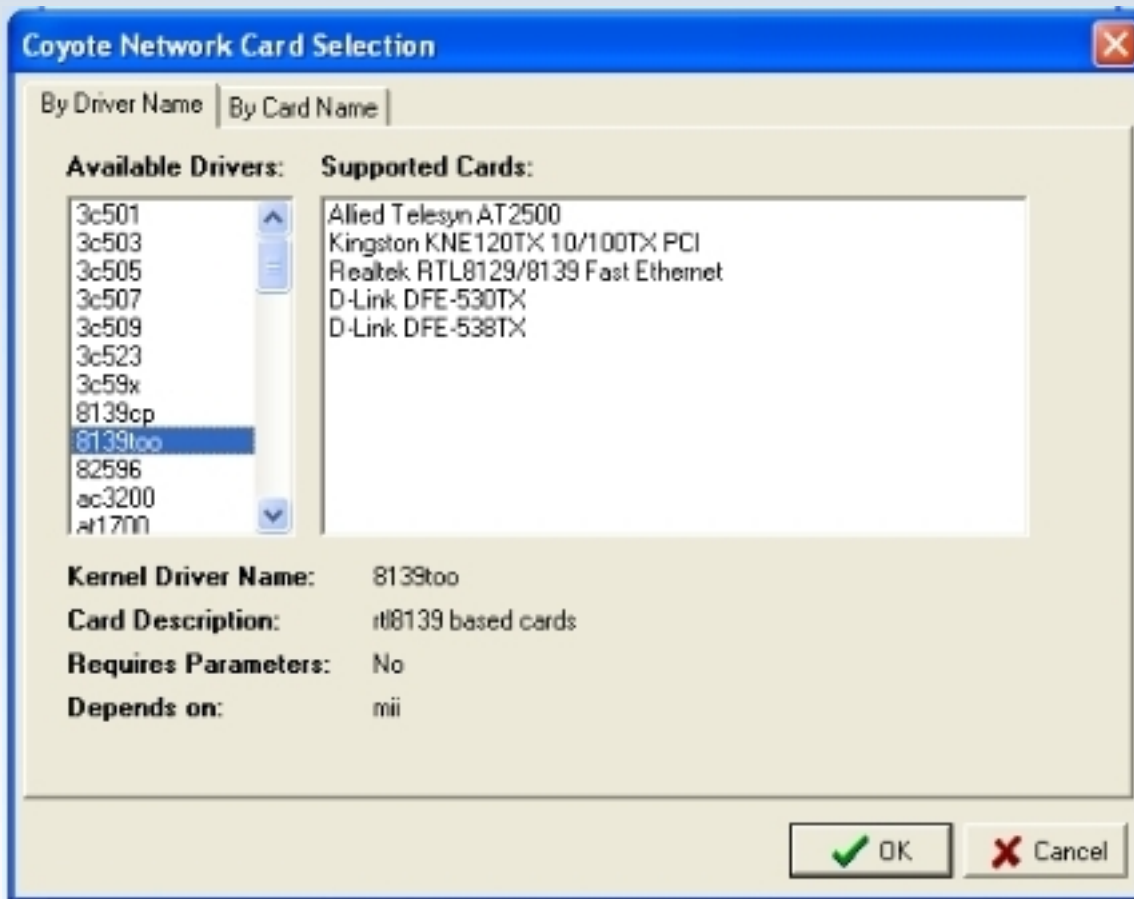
Coyote Network Card Selection

By Driver Name | By Card Name

Available Drivers:
3c501
3c503
3c505
3c507
3c509
3c523
3c59x
8139cp
8139too
82596
ac3200
at1700

Supported Cards:
Allied Telesyn AT2500
Kingston KNE120TX 10/100TX PCI
Realtek RTL8129/8139 Fast Ethernet
D-Link DFE-530TX
D-Link DFE-538TX

Kernel Driver Name: 8139too
Card Description: rtl8139 based cards
Requires Parameters: No
Depends on: mii

OK
Cancel